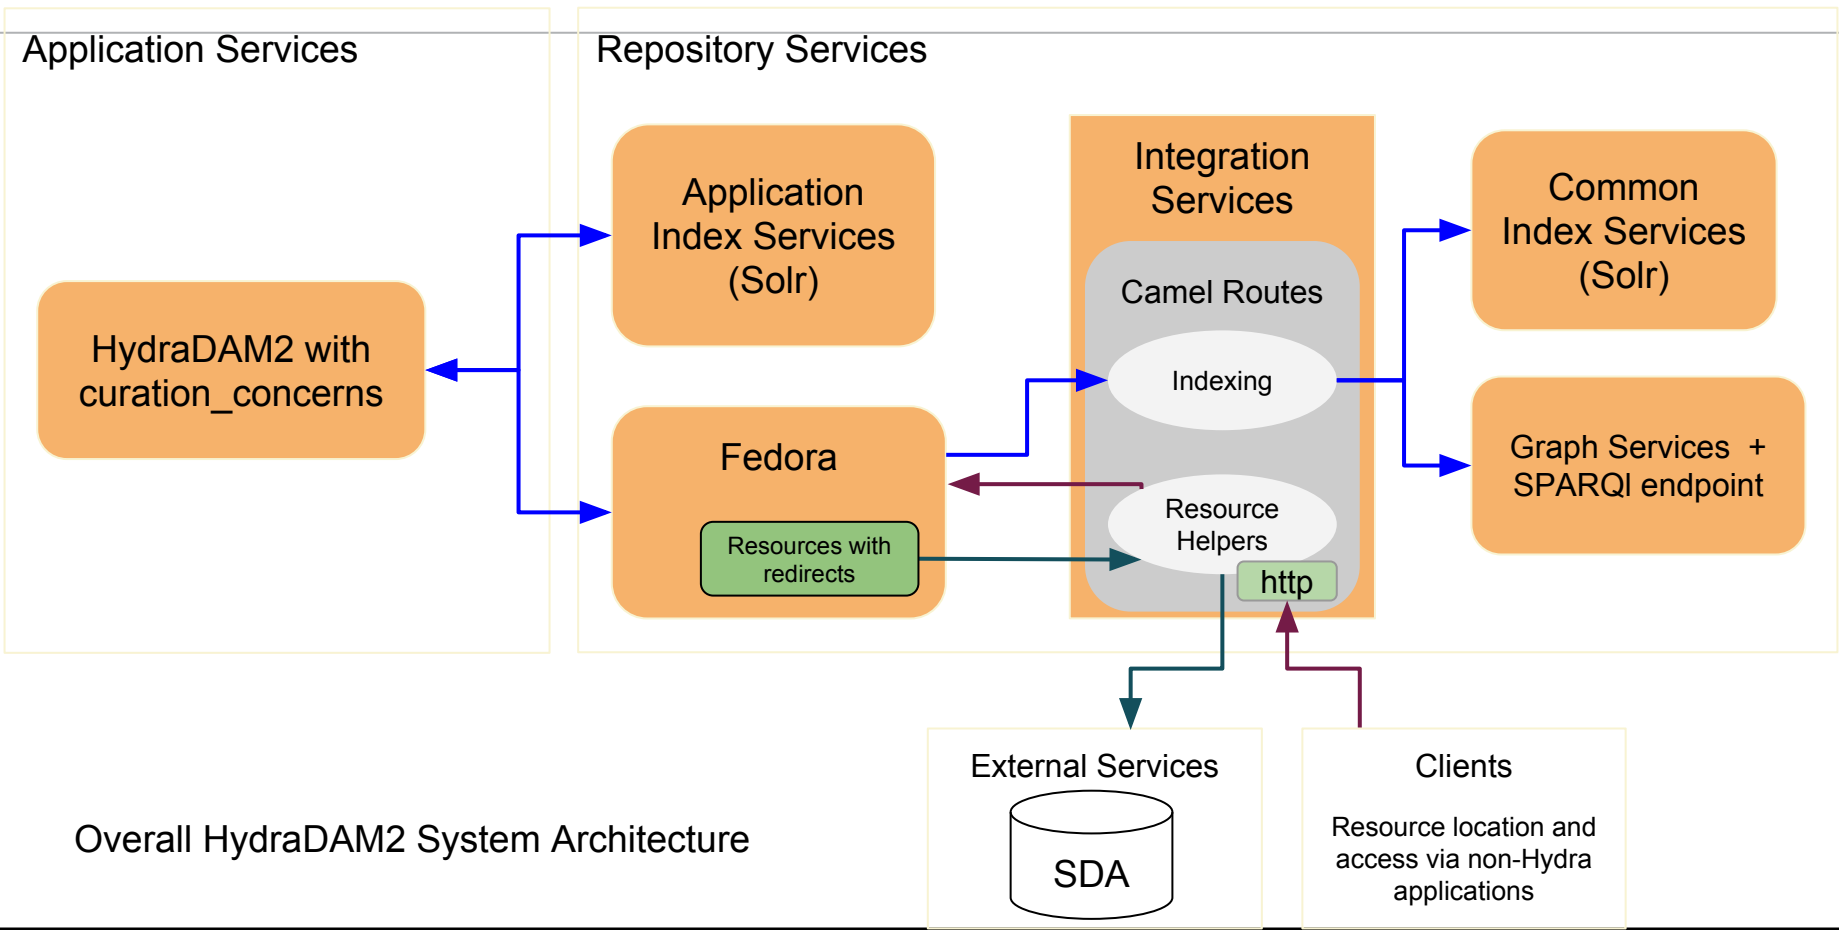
Application Services

Repository Services

HydraDAM2 with curation_concerns

Application Index Services (Solr)

Fedora

Resources with redirects

Integration Services

Camel Routes

Indexing

Resource Helpers

http

Common Index Services (Solr)

Graph Services + SPARQl endpoint

External Services

SDA

Clients

Resource location and access via non-Hydra applications

Overall HydraDAM2 System Architecture